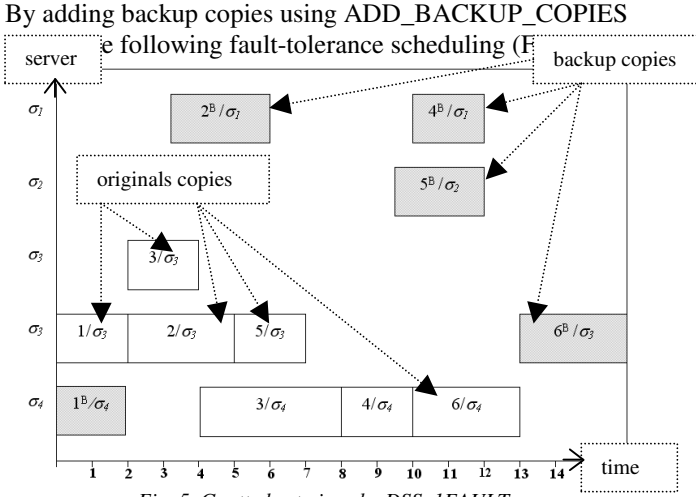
By adding backup copies using ADD_BACKUP_COPIES

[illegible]e following fault-tolerance scheduling (F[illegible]

server

backup copies

$\sigma_1$

$2^B/\sigma_1$

$4^B/\sigma_1$

$\sigma_2$

originals copies

$5^B/\sigma_2$

$\sigma_3$

$3/\sigma_3$

$\sigma_3$

$1/\sigma_3$

$2/\sigma_3$

$5/\sigma_3$

$6^B/\sigma_3$

$\sigma_4$

$1^B/\sigma_4$

$3/\sigma_4$

$4/\sigma_4$

$6/\sigma_4$

1 2 3 4 5 6 7 8 9 10 11 12 13 14

time

Fig. 5. Gantt chart given by DSS_1FAULT